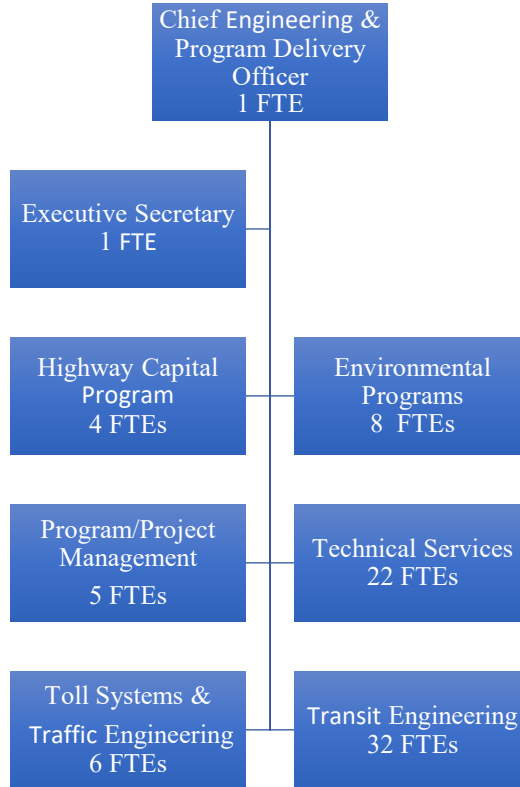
Chief Engineering & Program Delivery Officer
1 FTE

Executive Secretary
1 FTE

Highway Capital Program
4 FTEs

Environmental Programs
8 FTEs

Program/Project Management
5 FTEs

Technical Services
22 FTEs

Toll Systems & Traffic Engineering
6 FTEs

Transit Engineering
32 FTEs